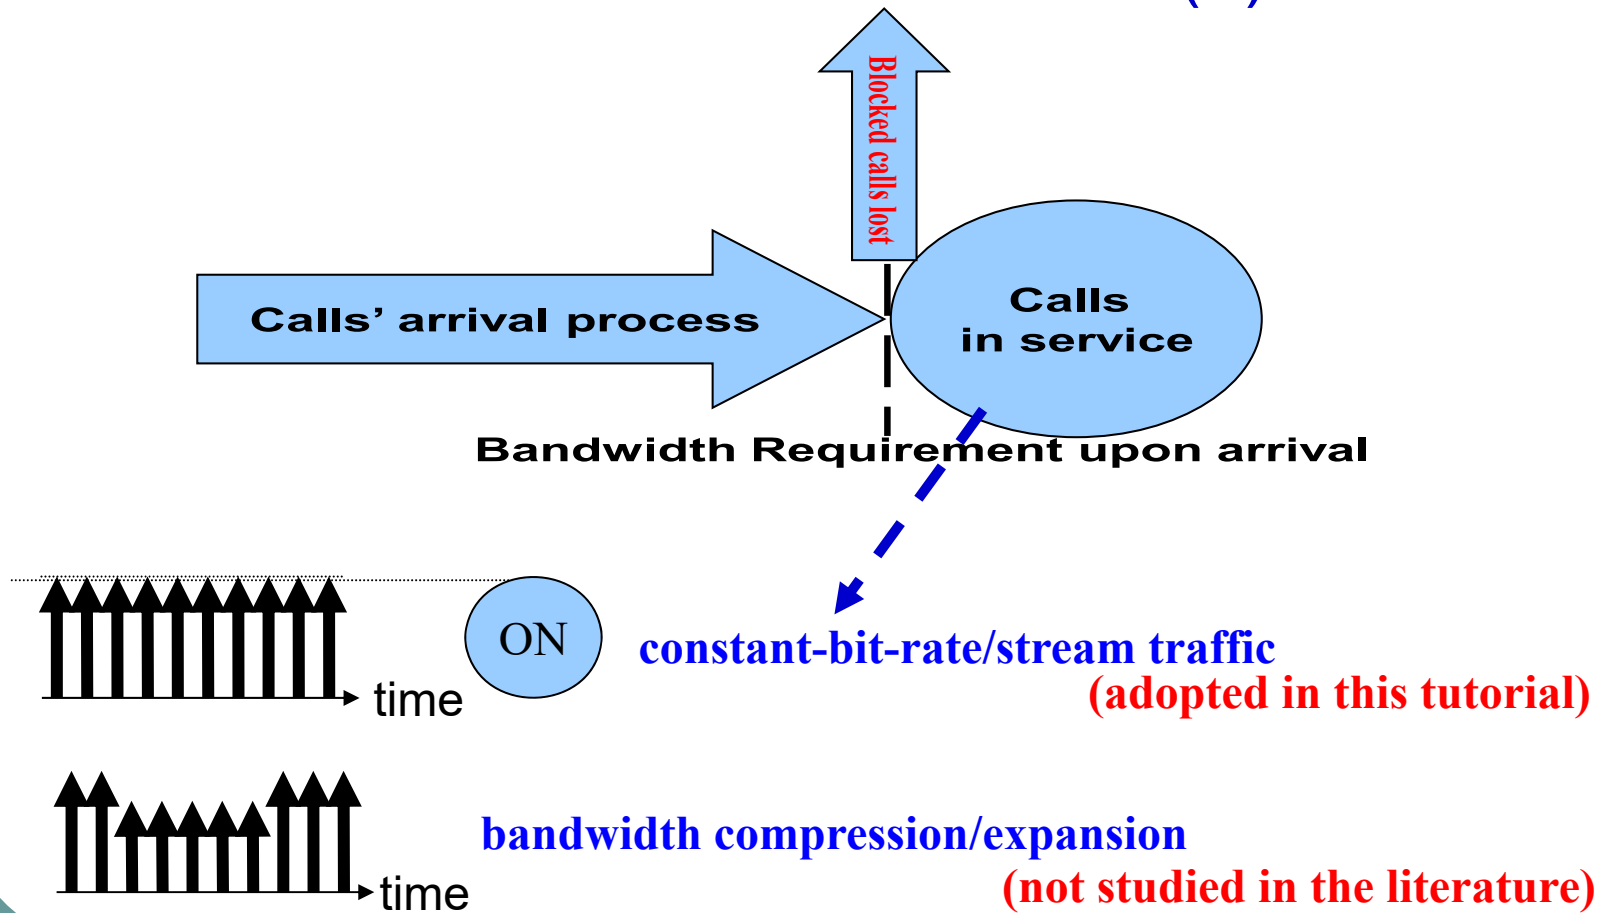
Blocked calls lost

Calls' arrival process

Calls in service

Bandwidth Requirement upon arrival

ON

time

constant-bit-rate/stream traffic (adopted in this tutorial)

time

bandwidth compression/expansion (not studied in the literature)